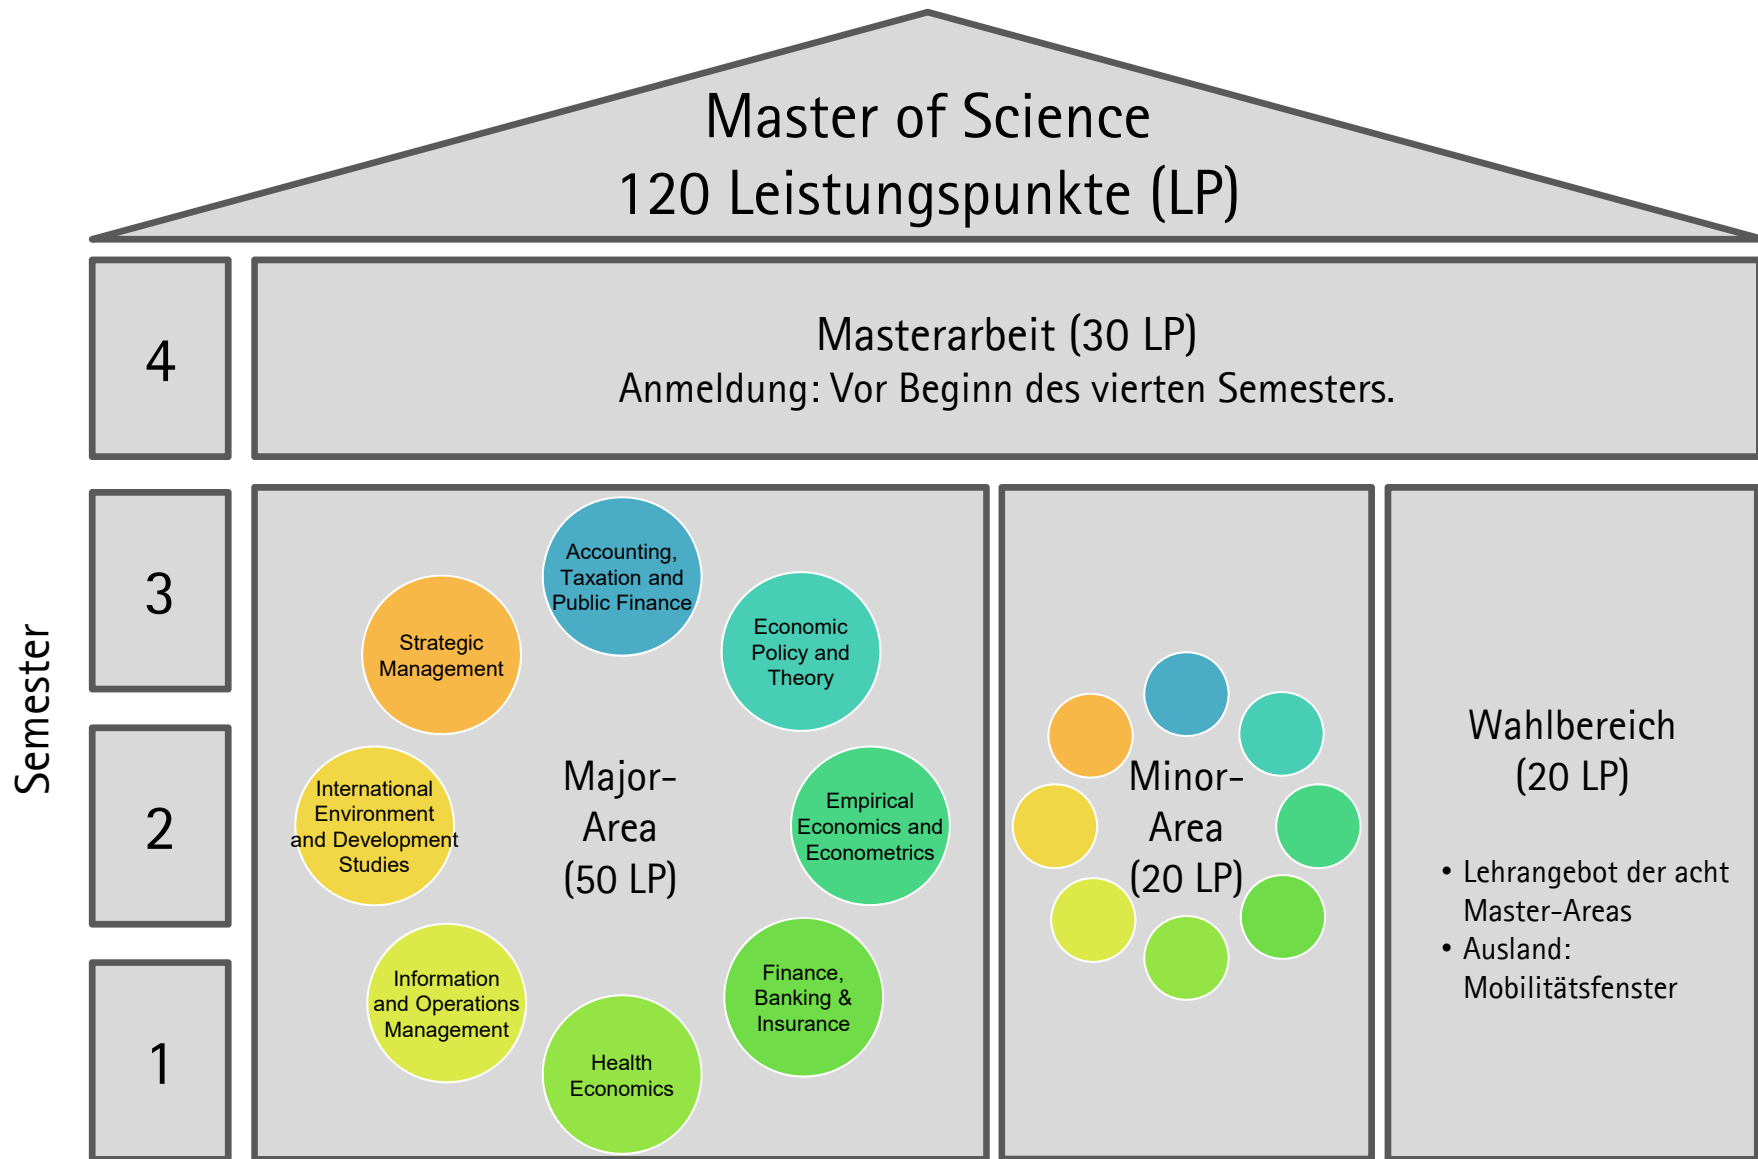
Master of Science
120 Leistungspunkte (LP)

Semester

4

Masterarbeit (30 LP)
Anmeldung: Vor Beginn des vierten Semesters.

3

2

1

Accounting, Taxation and Public Finance

Strategic Management

Economic Policy and Theory

International Environment and Development Studies

Major-Area (50 LP)

Empirical Economics and Econometrics

Information and Operations Management

Finance, Banking & Insurance

Health Economics

Minor-Area (20 LP)

Wahlbereich (20 LP)

• Lehrangebot der acht Master-Areas
• Ausland: Mobilitätsfenster